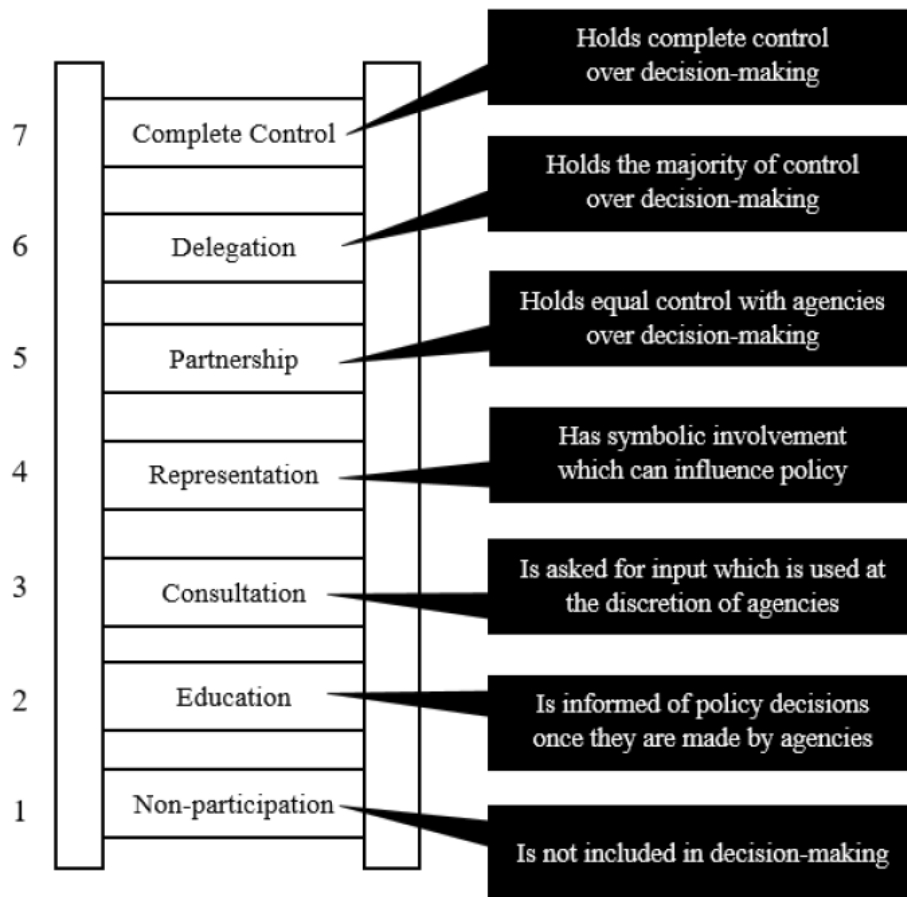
7 Complete Control

Holds complete control over decision-making

6 Delegation

Holds the majority of control over decision-making

5 Partnership

Holds equal control with agencies over decision-making

4 Representation

Has symbolic involvement which can influence policy

3 Consultation

Is asked for input which is used at the discretion of agencies

2 Education

Is informed of policy decisions once they are made by agencies

1 Non-participation

Is not included in decision-making